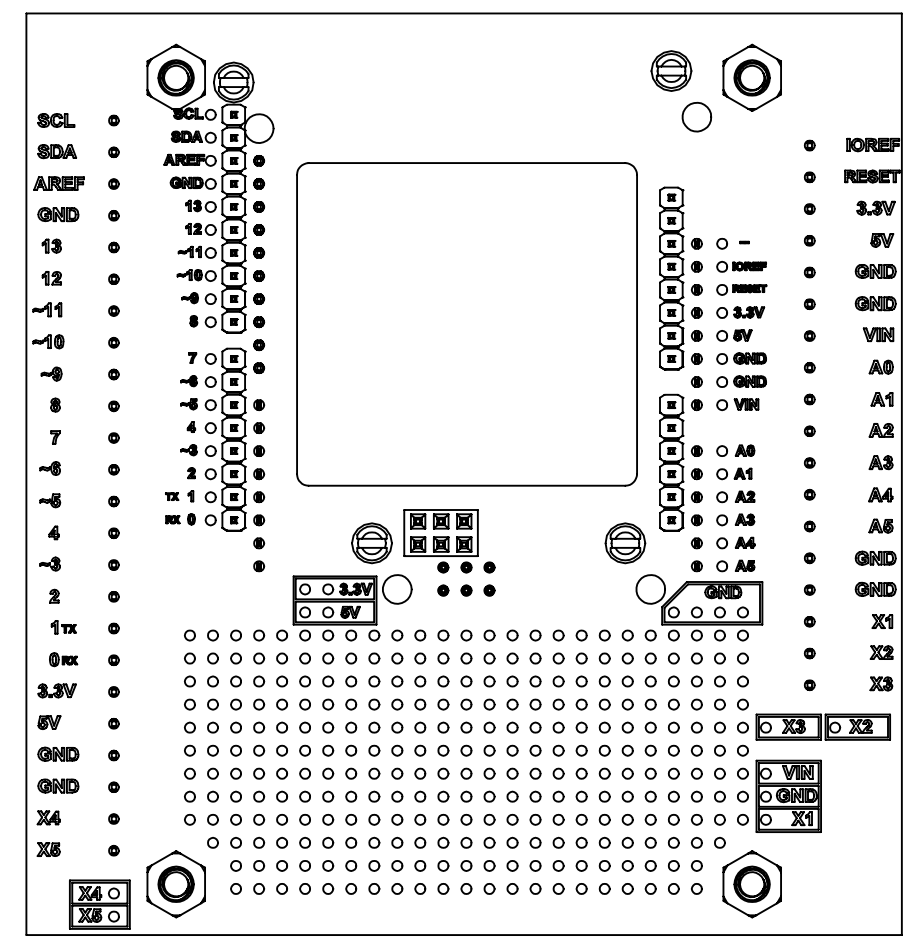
SCL
SDA
AREF
GND
13
12
~11
~10
~9
8
7
~6
~5
4
~3
2
1TX
0RX
3.3V
5V
GND
GND
X4
X5

SCL
SDA
AREF
GND
13
12
~11
~10
~9
8
7
~6
~5
4
~3
2
TX 1
RX 0

–
IOREF
RESET
3.3V
5V
GND
GND
VIN
A0
A1
A2
A3
A4
A5

IOREF
RESET
3.3V
5V
GND
GND
VIN
A0
A1
A2
A3
A4
A5
GND
GND
X1
X2
X3

3.3V
5V
GND

X3
X2
VIN
GND
X1

X4
X5